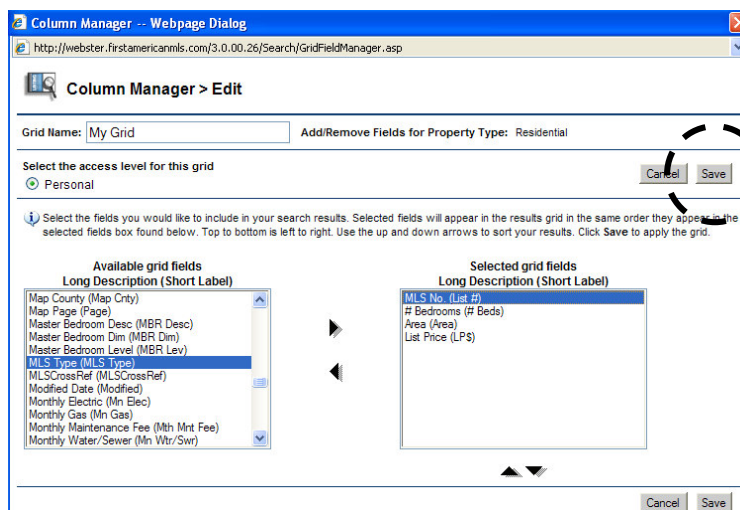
Column Manager -- Webpage Dialog

http://webster.firstamericanmls.com/3.0.00.26/Search/GridFieldManager.asp

Column Manager > Edit

Grid Name: My Grid

Add/Remove Fields for Property Type: Residential

Select the access level for this grid

Personal

Cancel Save

Select the fields you would like to include in your search results. Selected fields will appear in the results grid in the same order they appear in the selected fields box found below. Top to bottom is left to right. Use the up and down arrows to sort your results. Click Save to apply the grid.

Available grid fields
Long Description (Short Label)

Map County (Map Cnty)
Map Page (Page)
Master Bedroom Desc (MBR Desc)
Master Bedroom Dim (MBR Dim)
Master Bedroom Level (MBR Lev)
MLS Type (MLS Type)
MLSCrossRef (MLSCrossRef)
Modified Date (Modified)
Monthly Electric (Mn Elec)
Monthly Gas (Mn Gas)
Monthly Maintenance Fee (Mth Mnt Fee)
Monthly Water/Sewer (Mn Wtr/Swr)

Selected grid fields
Long Description (Short Label)

MLS No. (List #)
# Bedrooms (# Beds)
Area (Area)
List Price (LP$)

Cancel Save